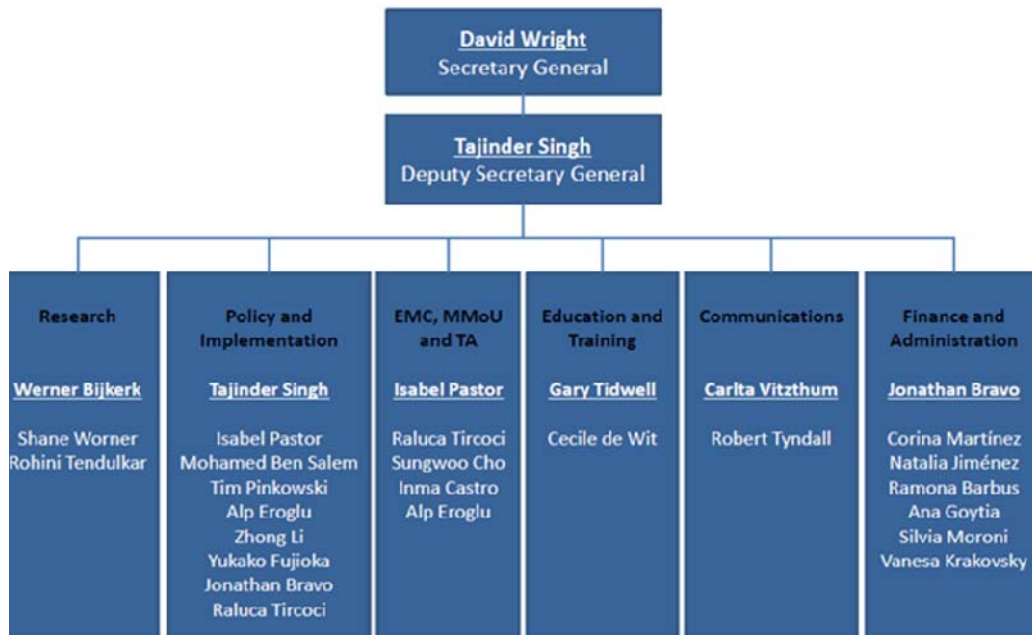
David Wright
Secretary General

Tajinder Singh
Deputy Secretary General

Research

Werner Bijkerk

Shane Worner
Rohini Tendulkar

Policy and Implementation

Tajinder Singh

Isabel Pastor
Mohamed Ben Salem
Tim Pinkowski
Alp Eroglu
Zhong Li
Yukako Fujioka
Jonathan Bravo
Raluca Tircoci

EMC, MMoU and TA

Isabel Pastor

Raluca Tircoci
Sungwoo Cho
Inma Castro
Alp Eroglu

Education and Training

Gary Tidwell

Cecile de Wit

Communications

Carlta Vitzthum

Robert Tyndall

Finance and Administration

Jonathan Bravo

Corina Martínez
Natalia Jiménez
Ramona Barbus
Ana Goytia
Silvia Moroni
Vanesa Krakovsky